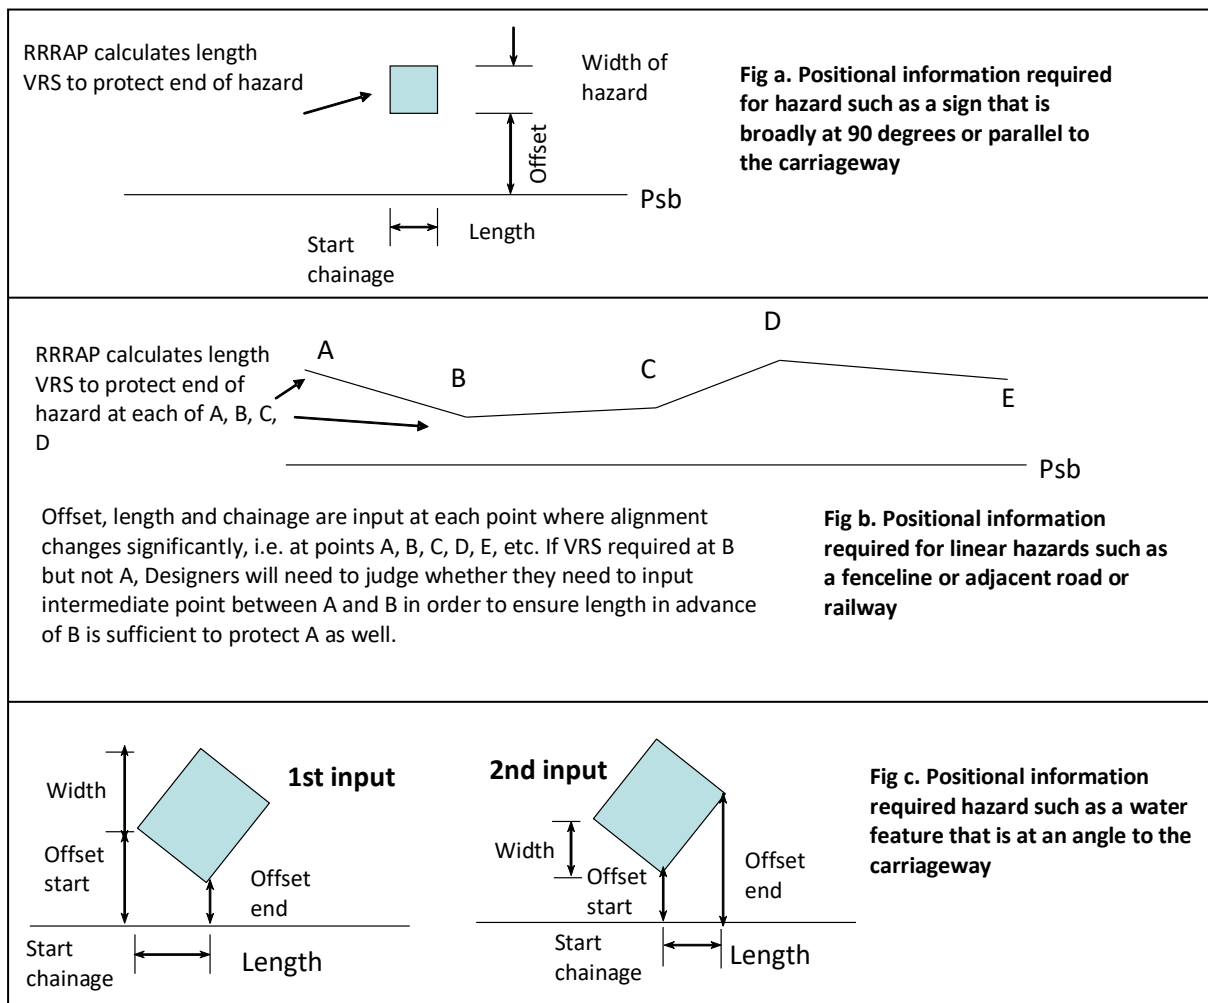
RRRAP calculates length VRS to protect end of hazard

Width of hazard

Offset

Psb

Start chainage

Length

**Fig a. Positional information required for hazard such as a sign that is broadly at 90 degrees or parallel to the carriageway**

RRRAP calculates length VRS to protect end of hazard at each of A, B, C, D

A

B

C

D

E

Psb

Offset, length and chainage are input at each point where alignment changes significantly, i.e. at points A, B, C, D, E, etc. If VRS required at B but not A, Designers will need to judge whether they need to input intermediate point between A and B in order to ensure length in advance of B is sufficient to protect A as well.

**Fig b. Positional information required for linear hazards such as a fenceline or adjacent road or railway**

Width

**1st input**

Offset start

Offset end

Start chainage

Length

**2nd input**

Width

Offset start

Offset end

Start chainage

Length

**Fig c. Positional information required hazard such as a water feature that is at an angle to the carriageway**